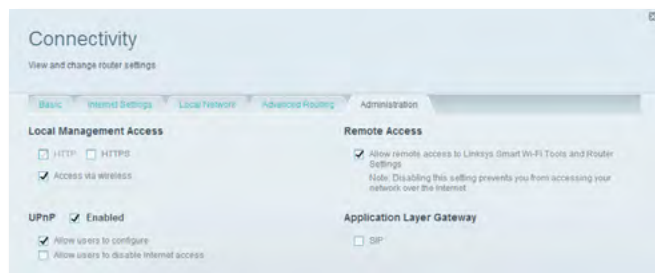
Connectivity

View and change router settings

Basic | Internet Settings | Local Network | Advanced Routing | Administration

Local Management Access

HTTP HTTPS

Access via wireless

UPnP Enabled

Allow users to configure

Allow users to disable Internet access

Remote Access

Allow remote access to Linksys Smart Wi-Fi Tools and Router Settings

Note: Disabling this setting prevents you from accessing your network over the Internet

Application Layer Gateway

SIP